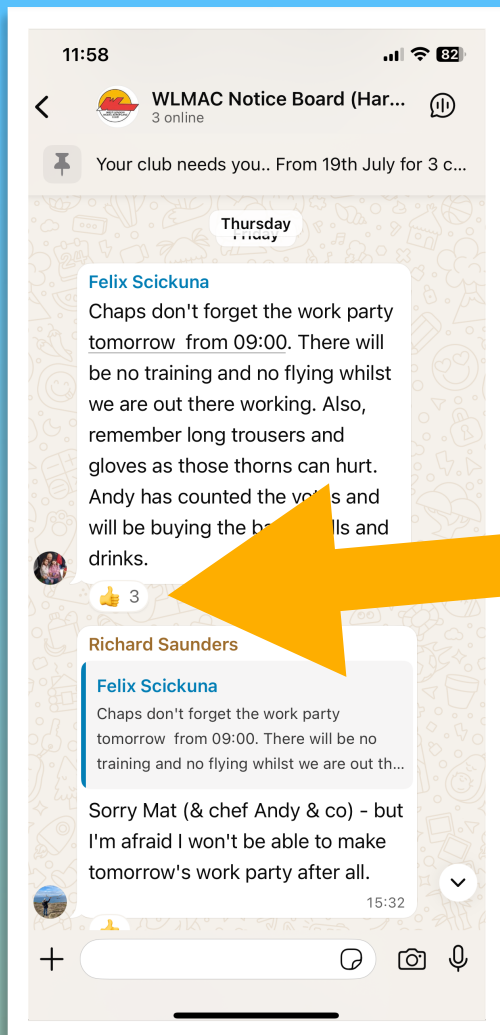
11:58

82

WLMAC Notice Board (Har...
3 online

Your club needs you.. From 19th July for 3 c...

Thursday

Felix Scickuna
Chaps don't forget the work party tomorrow from 09:00. There will be no training and no flying whilst we are out there working. Also, remember long trousers and gloves as those thorns can hurt. Andy has counted the vo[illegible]s and will be buying the b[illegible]lls and drinks.

👍 3

Richard Saunders

Felix Scickuna
Chaps don't forget the work party tomorrow from 09:00. There will be no training and no flying whilst we are out th...

Sorry Mat (& chef Andy & co) - but I'm afraid I won't be able to make tomorrow's work party after all.
15:32